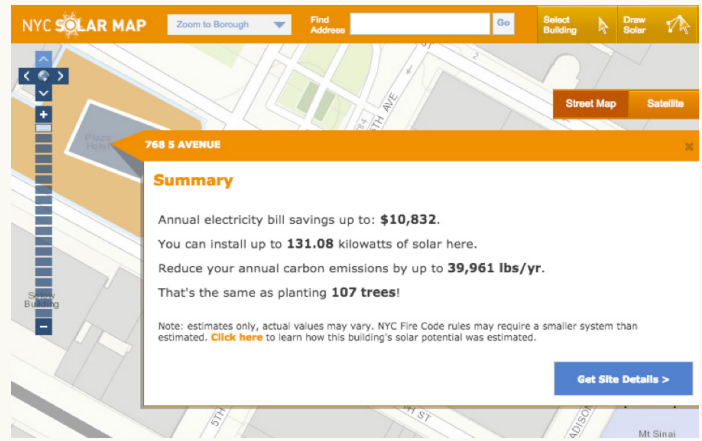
NYC SOLAR MAP

Zoom to Borough

Find Address

Go

Select Building

Draw Solar

Street Map

Satellite

+

−

768 5 AVENUE

×

Summary

Annual electricity bill savings up to: **$10,832**.

You can install up to **131.08** kilowatts of solar here.

Reduce your annual carbon emissions by up to **39,961 lbs/yr**.

That's the same as planting **107 trees**!

Note: estimates only, actual values may vary. NYC Fire Code rules may require a smaller system than estimated. Click here to learn how this building's solar potential was estimated.

Get Site Details >

Mt Sinai